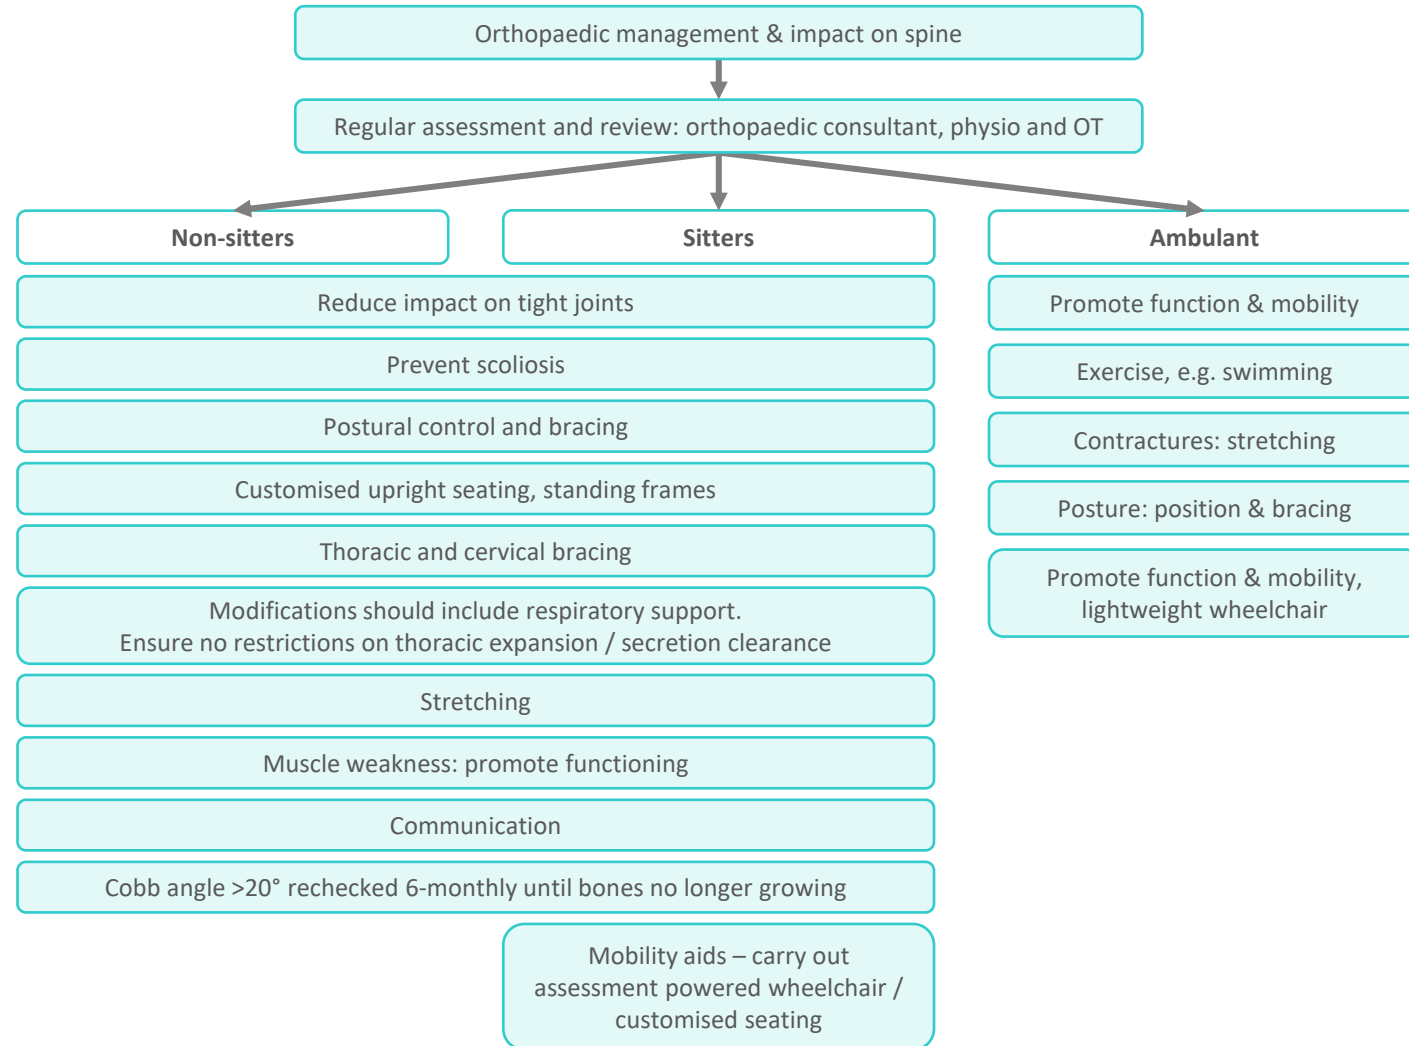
Orthopaedic management & impact on spine

Regular assessment and review: orthopaedic consultant, physio and OT

Non-sitters

Sitters

Ambulant

Reduce impact on tight joints

Prevent scoliosis

Postural control and bracing

Customised upright seating, standing frames

Thoracic and cervical bracing

Modifications should include respiratory support. Ensure no restrictions on thoracic expansion / secretion clearance

Stretching

Muscle weakness: promote functioning

Communication

Cobb angle >20° rechecked 6-monthly until bones no longer growing

Mobility aids – carry out assessment powered wheelchair / customised seating

Promote function & mobility

Exercise, e.g. swimming

Contractures: stretching

Posture: position & bracing

Promote function & mobility, lightweight wheelchair